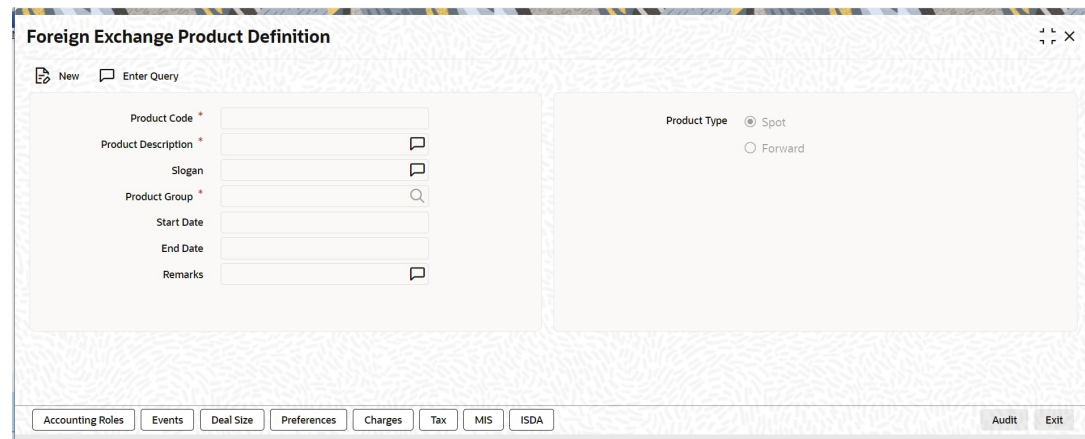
Foreign Exchange Product Definition

New Enter Query

Product Code *

Product Description *

Slogan

Product Group *

Start Date

End Date

Remarks

Product Type Spot

Forward

Accounting Roles Events Deal Size Preferences Charges Tax MIS ISDA

Audit Exit